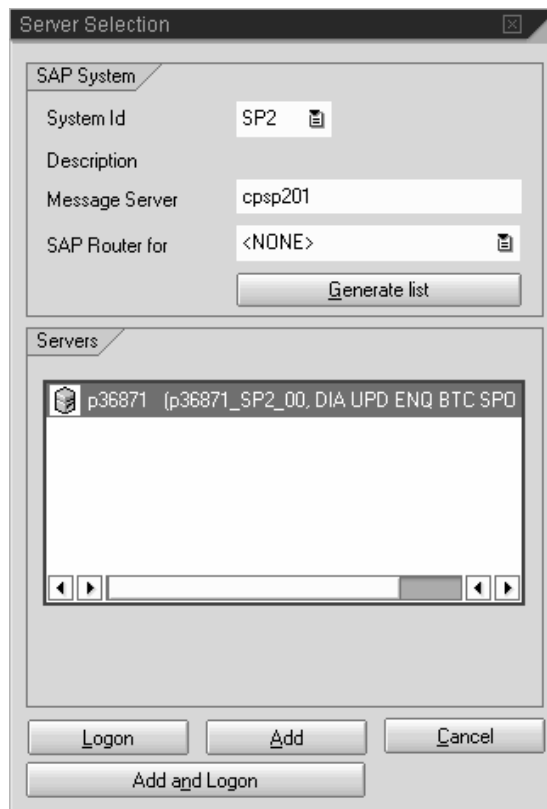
Server Selection

SAP System

System Id SP2

Description

Message Server cpsp201

SAP Router for <NONE>

Generate list

Servers

p36871 (p36871_SP2_00, DIA UPD ENQ BTC SPO

Logon

Add

Cancel

Add and Logon